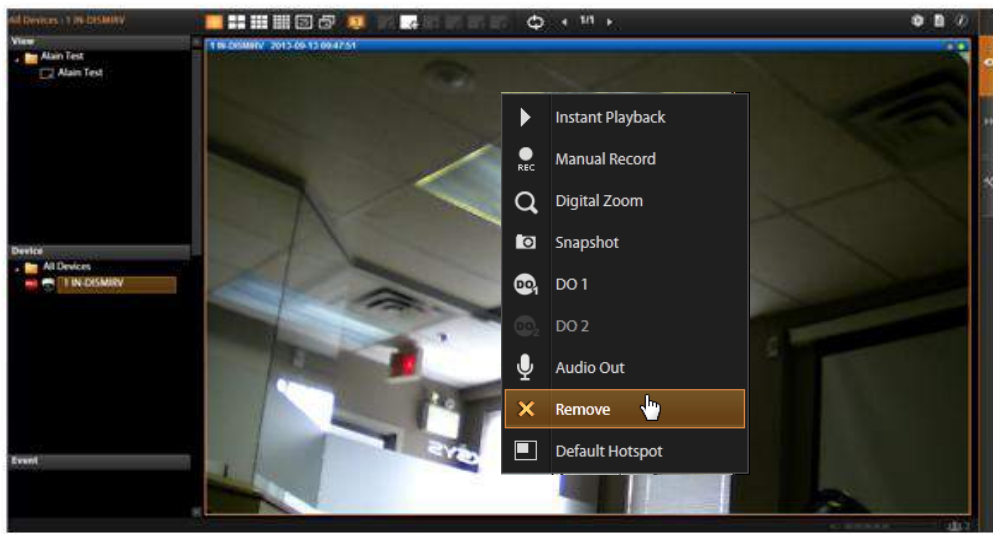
All Devices : 1 IN-DIS MIRV

1/1

View

Alain Test

Alain Test

1 IN-DISMIRV 2013-09-13 09:47:51

Device

All Devices

1 IN-DISMIRV

Event

Instant Playback

REC

Manual Record

Digital Zoom

Snapshot

DO 1

DO 2

Audio Out

Remove

Default Hotspot